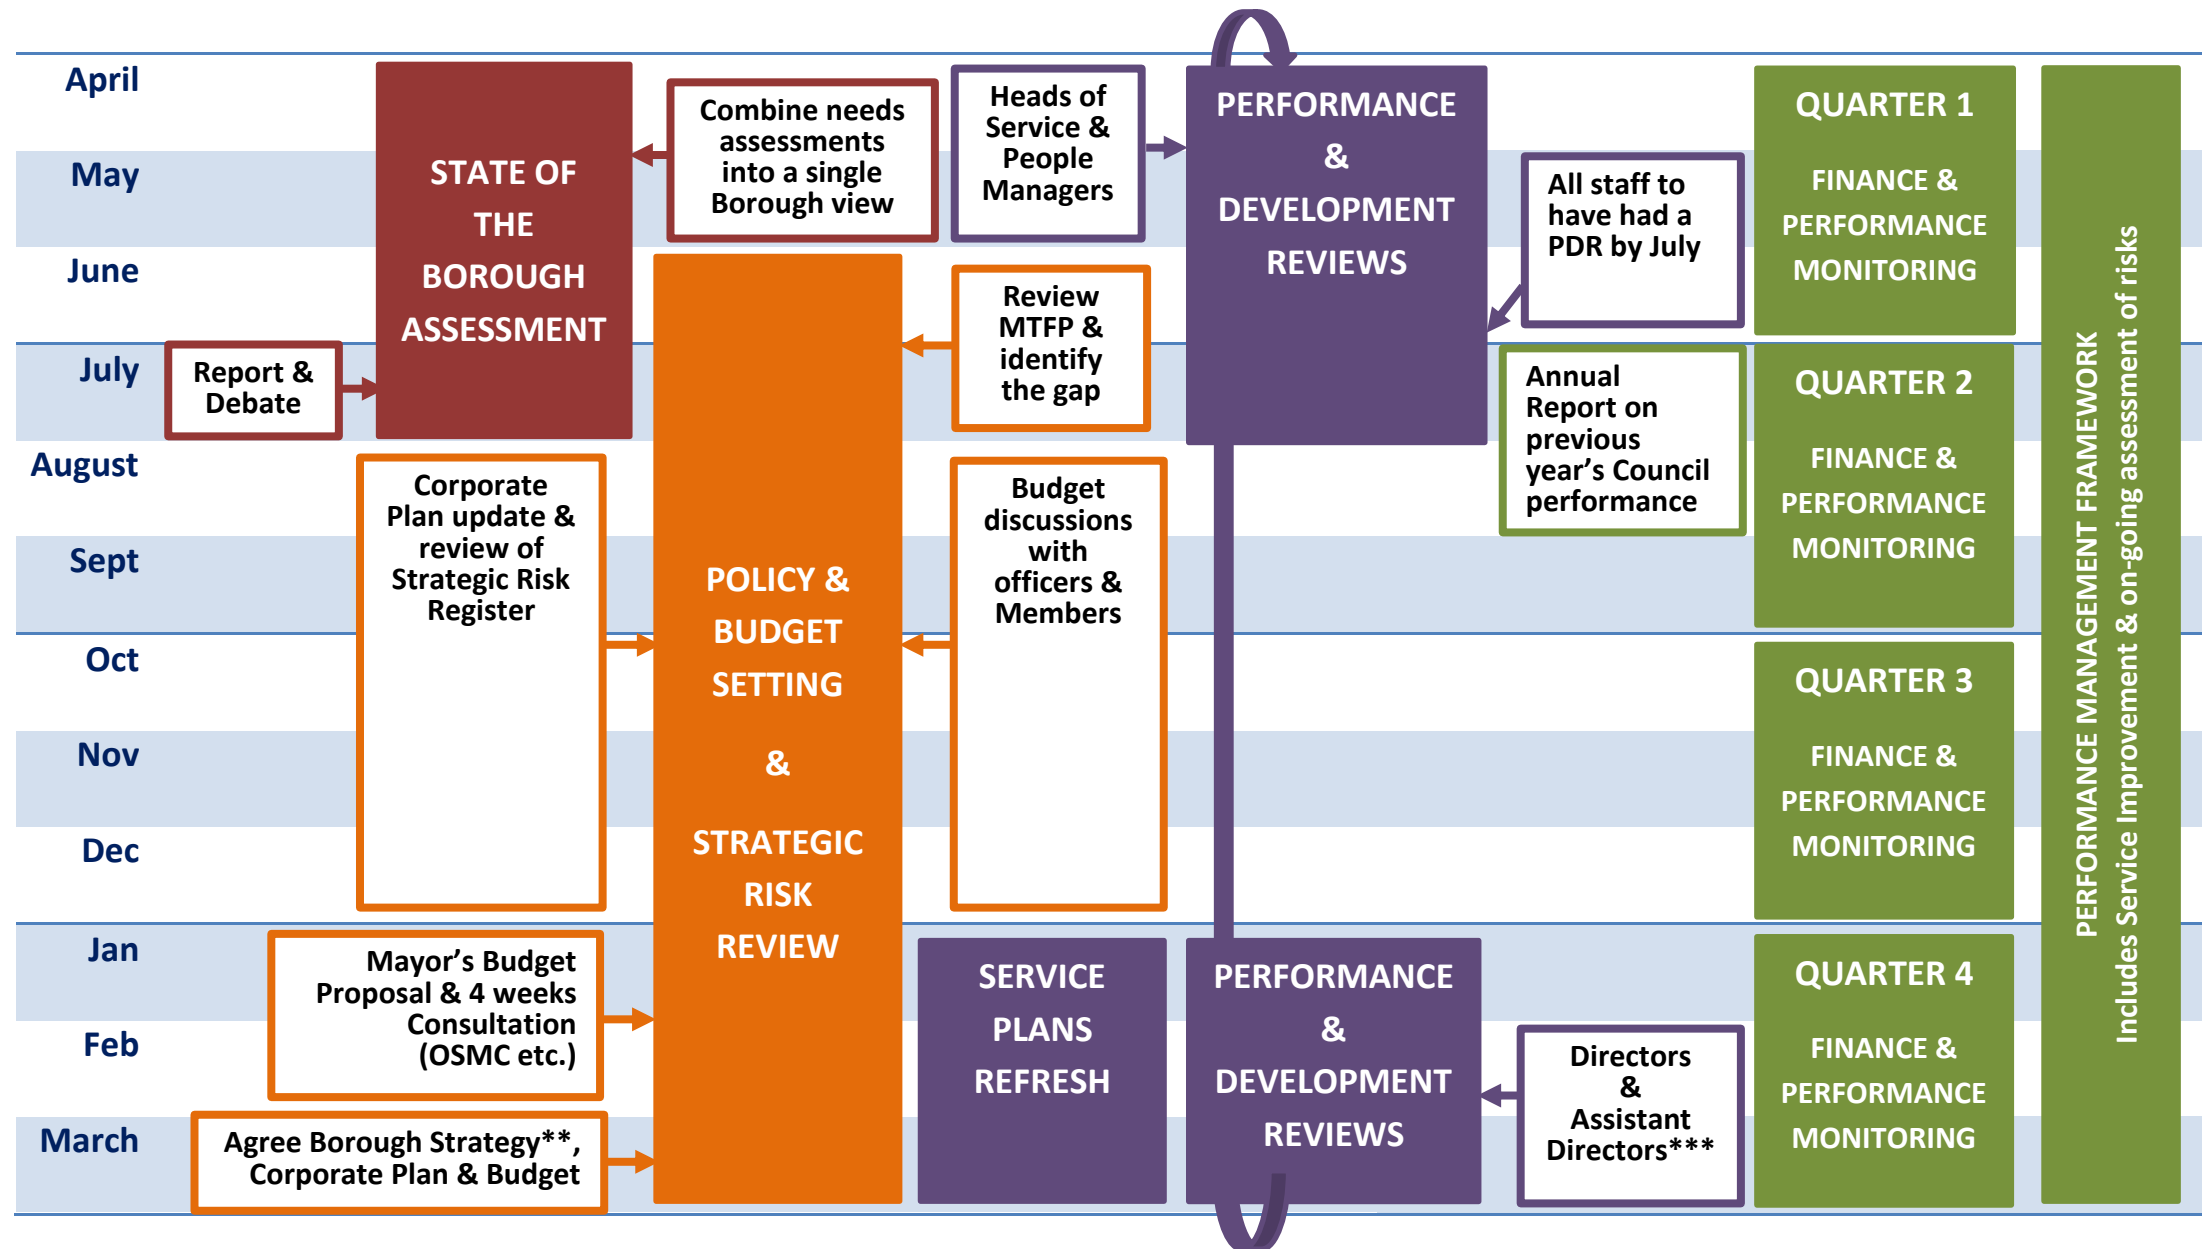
April
May
June
July
August
Sept
Oct
Nov
Dec
Jan
Feb
March

STATE OF THE BOROUGH ASSESSMENT

Combine needs assessments into a single Borough view

Heads of Service & People Managers

PERFORMANCE & DEVELOPMENT REVIEWS

All staff to have had a PDR by July

QUARTER 1
FINANCE & PERFORMANCE MONITORING

Report & Debate

Review MTFP & identify the gap

Annual Report on previous year's Council performance

QUARTER 2
FINANCE & PERFORMANCE MONITORING

Corporate Plan update & review of Strategic Risk Register

POLICY & BUDGET SETTING & STRATEGIC RISK REVIEW

Budget discussions with officers & Members

QUARTER 3
FINANCE & PERFORMANCE MONITORING

Mayor's Budget Proposal & 4 weeks Consultation (OSMC etc.)

SERVICE PLANS REFRESH

PERFORMANCE & DEVELOPMENT REVIEWS

QUARTER 4
FINANCE & PERFORMANCE MONITORING

Directors & Assistant Directors***

Agree Borough Strategy**, Corporate Plan & Budget

PERFORMANCE MANAGEMENT FRAMEWORK
Includes Service Improvement & on-going assessment of risks